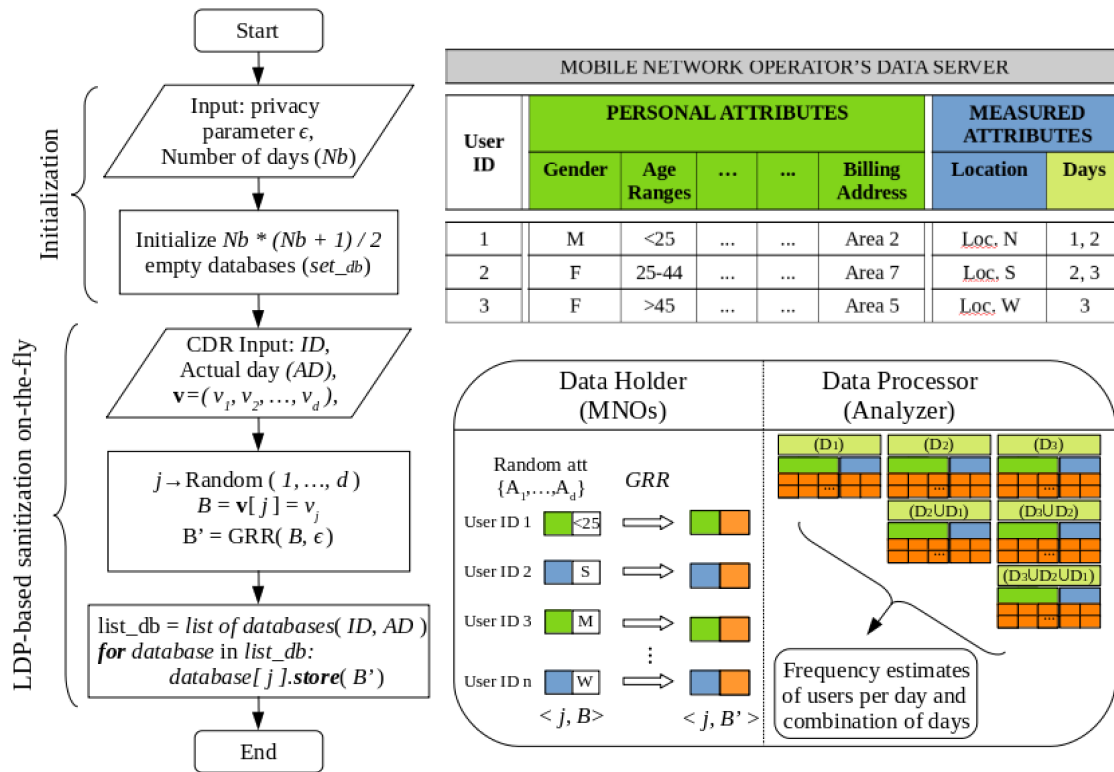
Start

Initialization

Input: privacy parameter $\epsilon$, Number of days $(Nb)$

Initialize $Nb * (Nb + 1) / 2$ empty databases $(set\_{db})$

LDP-based sanitization on-the-fly

CDR Input: $ID$, Actual day $(AD)$, $\mathbf{v}=(v_1, v_2, \ldots, v_d)$,

$j \rightarrow$ Random $(1, \ldots, d)$
$B = \mathbf{v}[j] = v_j$
B' = GRR( $B$, $\epsilon$ )

list_db = *list of databases*( *ID*, *AD* )
***for*** *database* in *list_db:*
*database*[ *j* ].***store***( *B'* )

End

MOBILE NETWORK OPERATOR'S DATA SERVER

| User ID | PERSONAL ATTRIBUTES | | | | | MEASURED ATTRIBUTES | |
|---|---|---|---|---|---|---|---|
| | Gender | Age Ranges | ... | ... | Billing Address | Location | Days |
| 1 | M | <25 | ... | ... | Area 2 | Loc. N | 1, 2 |
| 2 | F | 25-44 | ... | ... | Area 7 | Loc. S | 2, 3 |
| 3 | F | >45 | ... | ... | Area 5 | Loc. W | 3 |

Data Holder (MNOs)

Data Processor (Analyzer)

Random att $\{A_1, \ldots, A_d\}$

GRR

User ID 1 <25

User ID 2 S

User ID 3 M

User ID n W

< $j$, $B$>

< $j$, $B'$ >

(D1) (D2) (D3)

...

(D2∪D1) (D3∪D2)

(D3∪D2∪D1)

Frequency estimates of users per day and combination of days